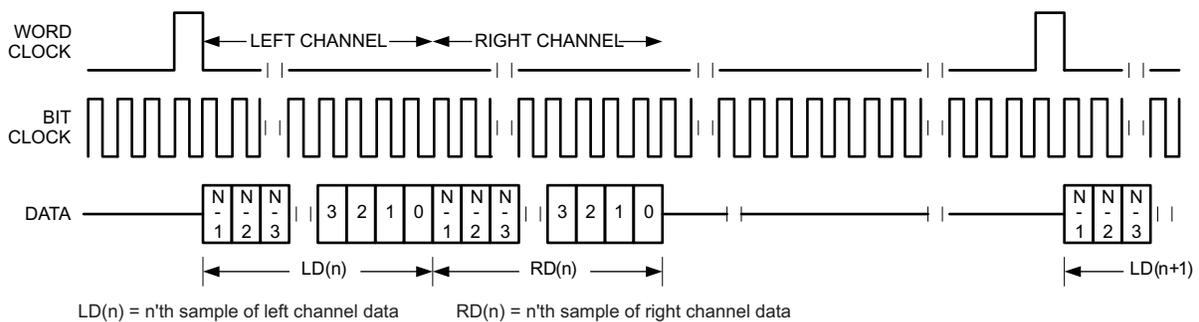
WORD CLOCK

LEFT CHANNEL

RIGHT CHANNEL

BIT CLOCK

DATA

N - 1

N - 2

N - 3

3 2 1 0

N - 1

N - 2

N - 3

3 2 1 0

N - 1

N - 2

N - 3

LD(n)

RD(n)

LD(n+1)

LD(n) = n'th sample of left channel data

RD(n) = n'th sample of right channel data